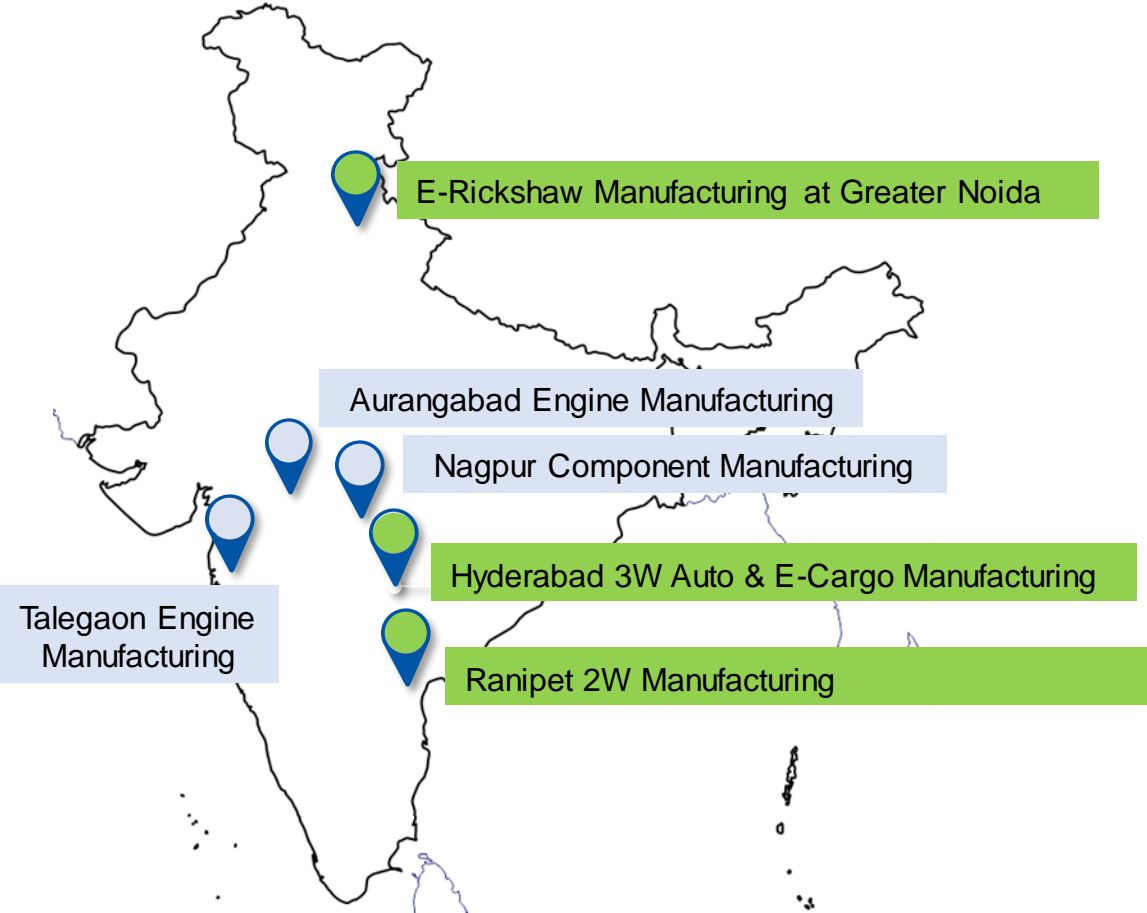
E-Rickshaw Manufacturing at Greater Noida

Aurangabad Engine Manufacturing

Nagpur Component Manufacturing

Hyderabad 3W Auto & E-Cargo Manufacturing

Talegaon Engine Manufacturing

Ranipet 2W Manufacturing